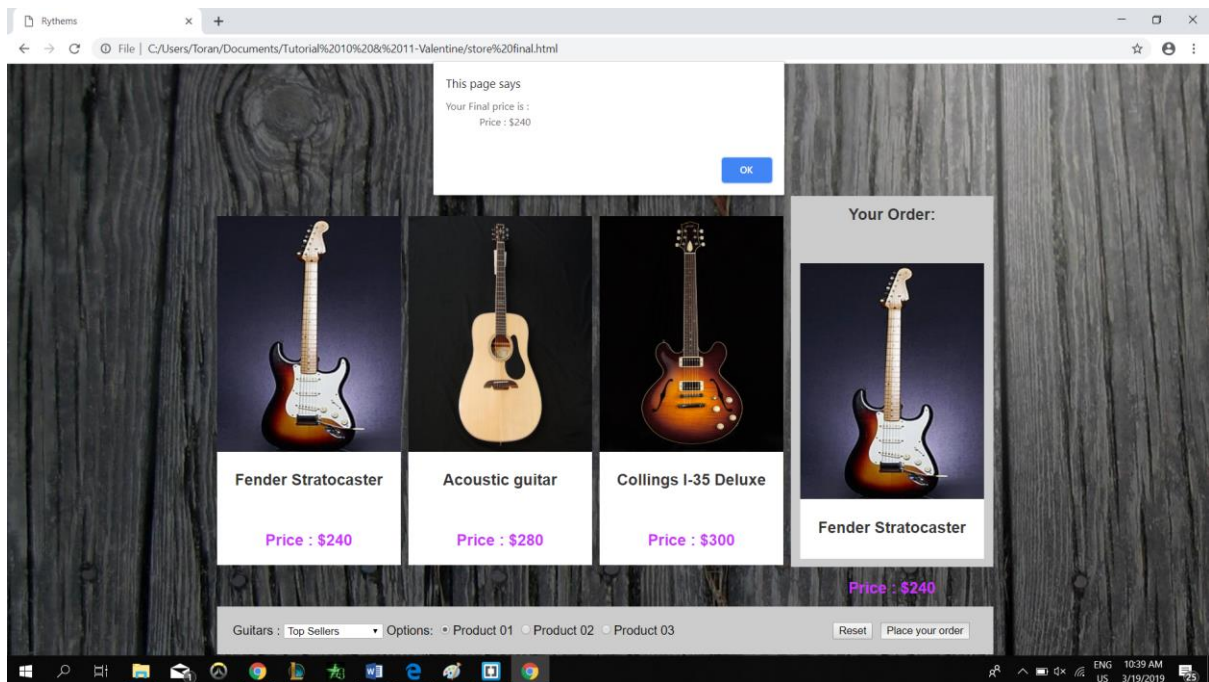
Rythems
×
+
File | C:/Users/Toran/Documents/Tutorial%2010%20&%2011-Valentine/store%20final.html

This page says
Your Final price is :
Price : $240
OK

Your Order:

Fender Stratocaster
Price : $240

Acoustic guitar
Price : $280

Collings I-35 Deluxe
Price : $300

Fender Stratocaster
Price : $240

Guitars : Top Sellers Options: Product 01 Product 02 Product 03
Reset
Place your order

ENG US 10:39 AM 3/19/2019 25